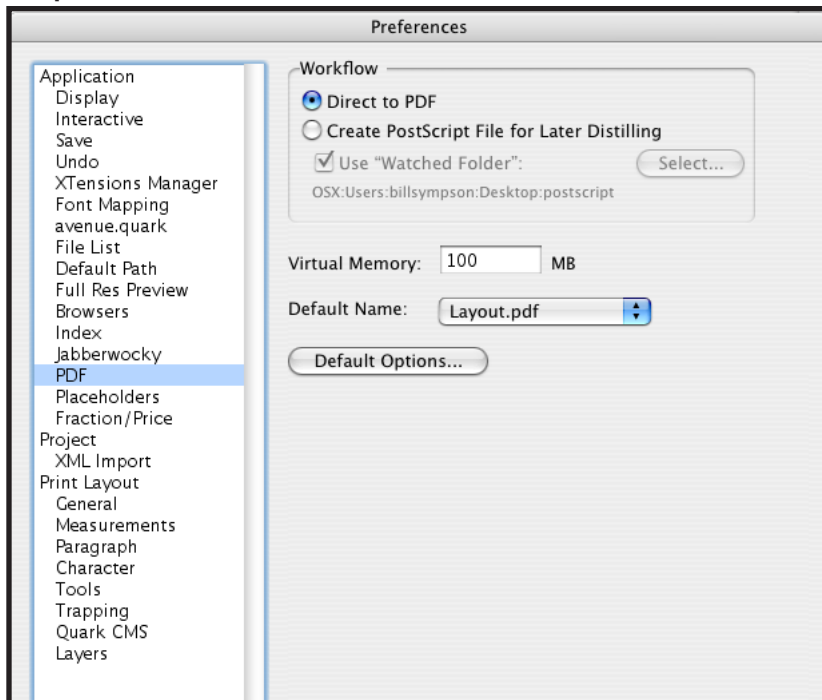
Preferences

Application
Display
Interactive
Save
Undo
XTensions Manager
Font Mapping
avenue.quark
File List
Default Path
Full Res Preview
Browsers
Index
Jabberwocky
PDF
Placeholders
Fraction/Price
Project
XML Import
Print Layout
General
Measurements
Paragraph
Character
Tools
Trapping
Quark CMS
Layers

Workflow
Direct to PDF
Create PostScript File for Later Distilling
Use "Watched Folder":
Select...
OSX:Users:billsympson:Desktop:postscript

Virtual Memory: 100 MB

Default Name: Layout.pdf

Default Options...